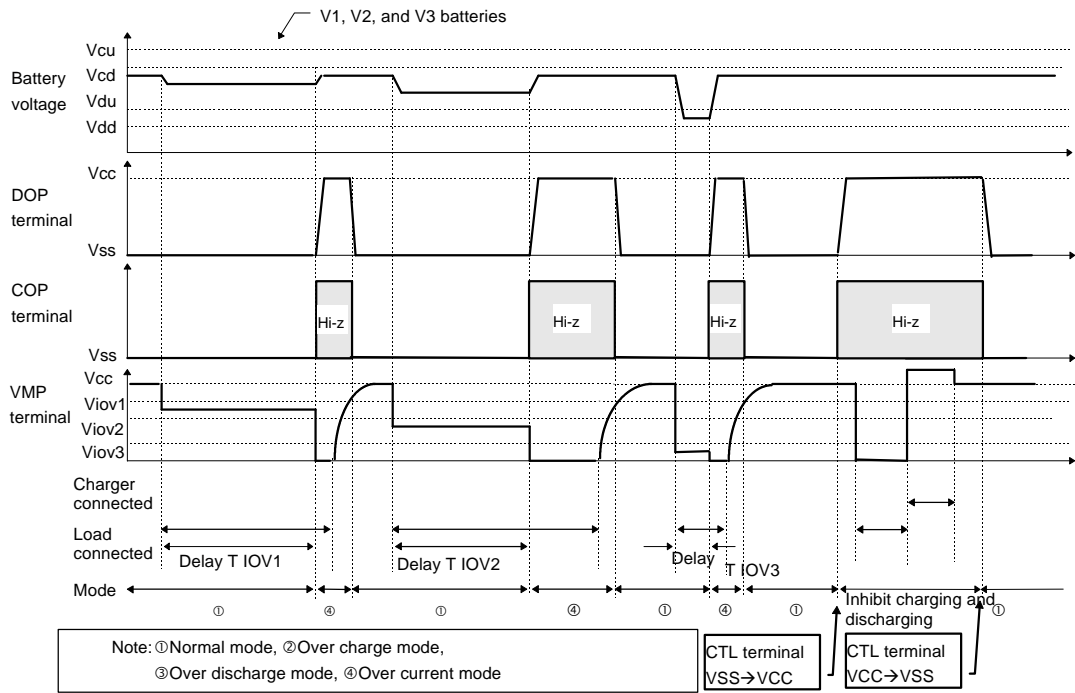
V1, V2, and V3 batteries

Vcu
Vcd
Vdu
Vdd
Battery voltage

Vcc
DOP terminal
Vss

COP terminal
Hi-z
Hi-z
Hi-z
Hi-z
Vss

VMP terminal
Vcc
Viov1
Viov2
Viov3

Charger connected

Load connected
Delay T IOV1
Delay T IOV2
Delay
T IOV3

Mode
①
④
①
④
①
④
①
Inhibit charging and discharging
①

Note: ①Normal mode, ②Over charge mode, ③Over discharge mode, ④Over current mode

CTL terminal VSS→VCC

CTL terminal VCC→VSS